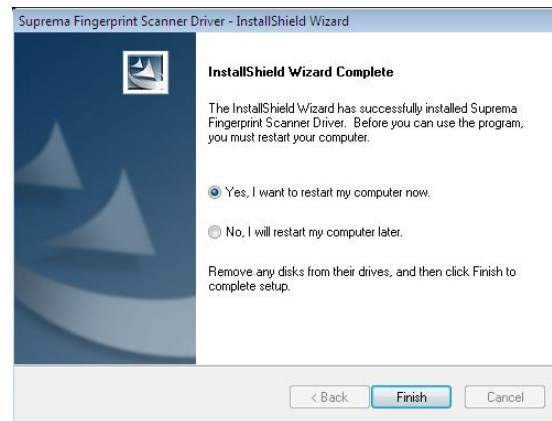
Suprema Fingerprint Scanner Driver - InstallShield Wizard

InstallShield Wizard Complete

The InstallShield Wizard has successfully installed Suprema Fingerprint Scanner Driver. Before you can use the program, you must restart your computer.

Yes, I want to restart my computer now.

No, I will restart my computer later.

Remove any disks from their drives, and then click Finish to complete setup.

< Back

Finish

Cancel